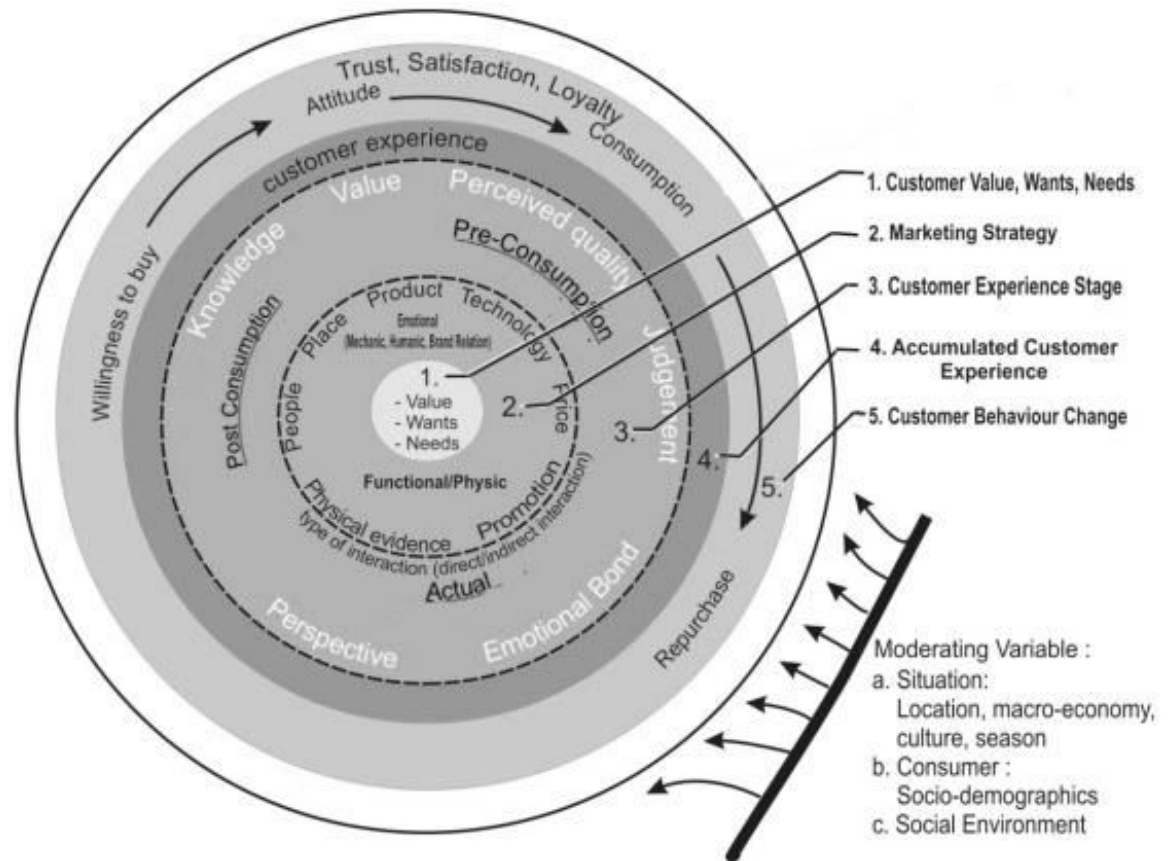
Trust, Satisfaction, Loyalty
Attitude
Consumption
Willingness to buy
customer experience
Value
Perceived quality
Knowledge
Pre-Consumption
Judgement
Post Consumption
Product
Place
Technology
Emotional
(Mechanic, Humanic, Brand Relation)
People
Price
1.
- Value
- Wants
- Needs
2.
3.
4.
5.
Functional/Physic
Physical evidence
Promotion
type of interaction (direct/indirect interaction)
Actual
Perspective
Emotional Bond
Repurchase

1. Customer Value, Wants, Needs
2. Marketing Strategy
3. Customer Experience Stage
4. Accumulated Customer Experience
5. Customer Behaviour Change

Moderating Variable :
a. Situation:
Location, macro-economy, culture, season
b. Consumer :
Socio-demographics
c. Social Environment